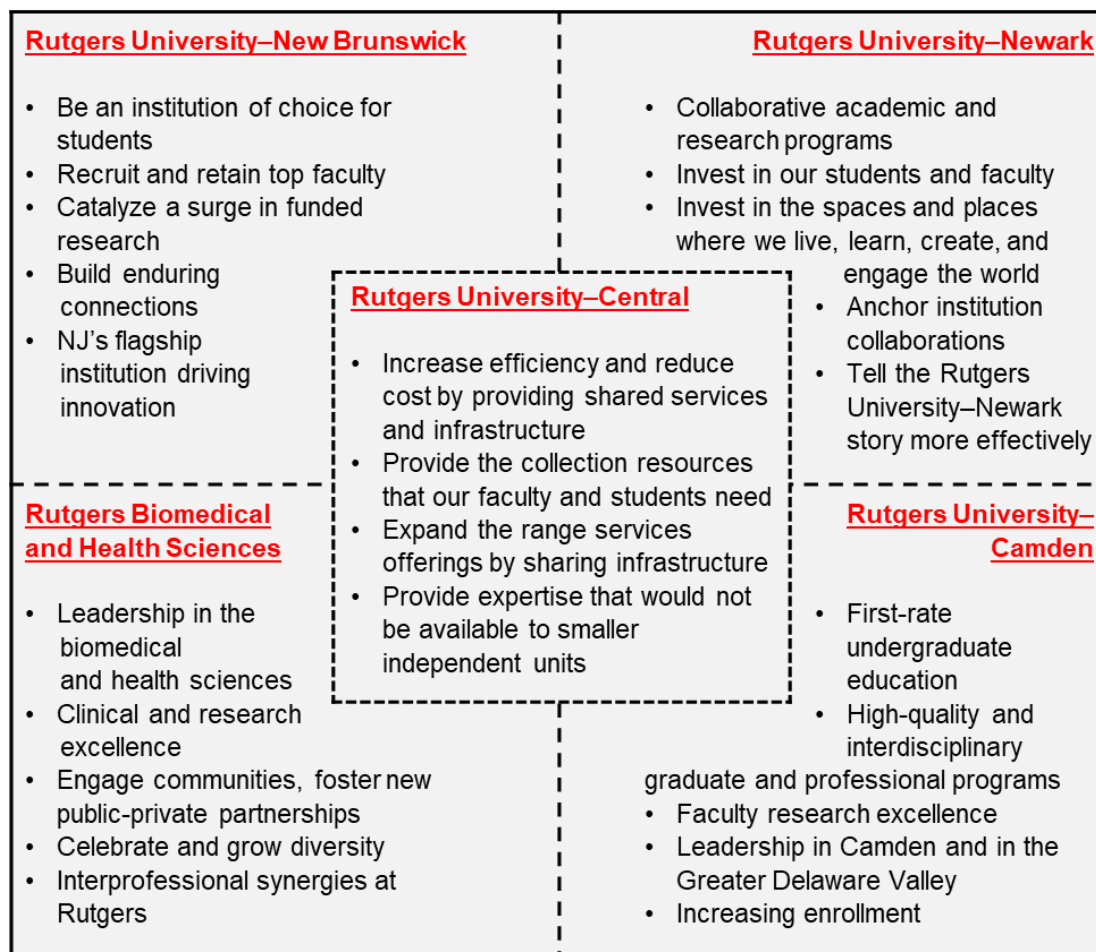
Rutgers University–New Brunswick

- Be an institution of choice for students
- Recruit and retain top faculty
- Catalyze a surge in funded research
- Build enduring connections
- NJ's flagship institution driving innovation

Rutgers University–Newark

- Collaborative academic and research programs
- Invest in our students and faculty
- Invest in the spaces and places where we live, learn, create, and engage the world
- Anchor institution collaborations
- Tell the Rutgers University–Newark story more effectively

Rutgers University–Central

- Increase efficiency and reduce cost by providing shared services and infrastructure
- Provide the collection resources that our faculty and students need
- Expand the range services offerings by sharing infrastructure
- Provide expertise that would not be available to smaller independent units

Rutgers Biomedical and Health Sciences

- Leadership in the biomedical and health sciences
- Clinical and research excellence
- Engage communities, foster new public-private partnerships
- Celebrate and grow diversity
- Interprofessional synergies at Rutgers

Rutgers University–Camden

- First-rate undergraduate education
- High-quality and interdisciplinary graduate and professional programs
- Faculty research excellence
- Leadership in Camden and in the Greater Delaware Valley
- Increasing enrollment